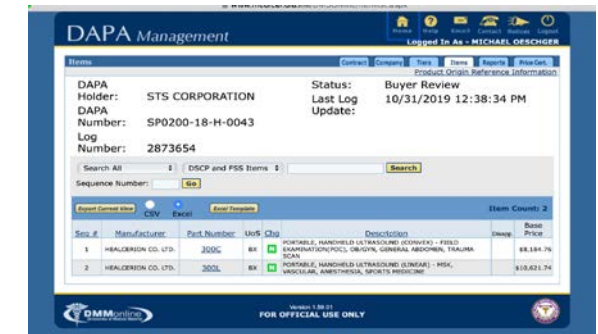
DAPA Management

Home Help Email Contact Notices Logout

Logged In As - MICHAEL OESCHGER

Items

Contract Company Tiers Items Reports Price Cert.

Product Origin Reference Information

DAPA Holder: STS CORPORATION

DAPA Number: SP0200-18-H-0043

Log Number: 2873654

Status: Buyer Review

Last Log Update: 10/31/2019 12:38:34 PM

Search All

DSCP and FSS Items

Search

Sequence Number: Go

Export Current View CSV Excel Excel Template

Item Count: 2

| Seq # | Manufacturer | Part Number | UoS | Chg | Description | Dwng | Base Price |
|---|---|---|---|---|---|---|---|
| 1 | HEALCERION CO. LTD. | 300C | BX | | PORTABLE, HANDHELD ULTRASOUND (CONVEX) - FIELD EXAMINATION(POC), OB/GYN, GENERAL ABDOMEN, TRAUMA SCAN | | $8,184.76 |
| 2 | HEALCERION CO. LTD. | 300L | BX | | PORTABLE, HANDHELD ULTRASOUND (LINEAR) - MSK, VASCULAR, ANESTHESIA, SPORTS MEDICINE | | $10,621.74 |

DMMonline

Version 1.88.01

FOR OFFICIAL USE ONLY